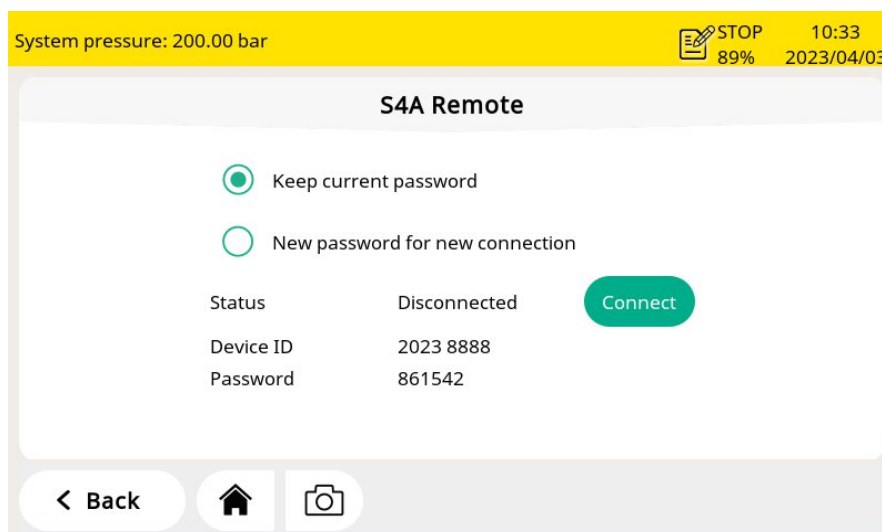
System pressure: 200.00 bar STOP 89% 10:33 2023/04/03

S4A Remote

Keep current password

New password for new connection

| Status | Disconnected | Connect |
|---|---|---|
| Device ID | 2023 8888 | |
| Password | 861542 | |

< Back